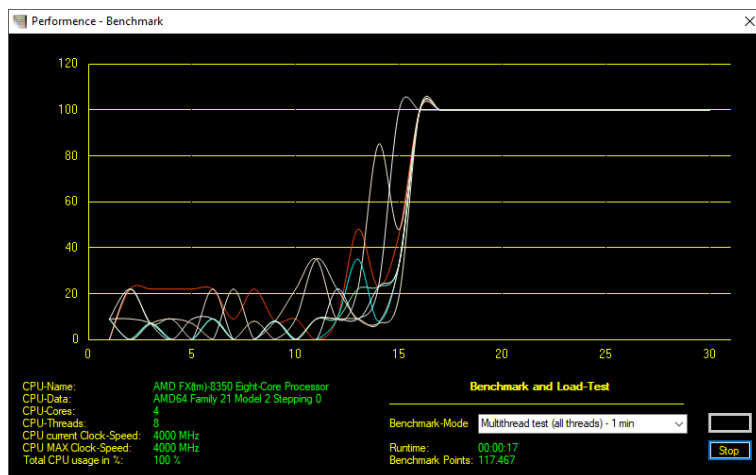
Performence - Benchmark

120
100
80
60
40
20
0
0 5 10 15 20 25 30

CPU-Name: AMD FX(tm)-8350 Eight-Core Processor
CPU-Data: AMD64 Family 21 Model 2 Stepping 0
CPU-Cores: 4
CPU-Threads: 8
CPU current Clock-Speed: 4000 MHz
CPU MAX Clock-Speed: 4000 MHz
Total CPU usage in %: 100 %

Benchmark and Load-Test

Benchmark-Mode Multithread test (all threads) - 1 min

Runtime: 00:00:17
Benchmark Points: 117.467

Stop